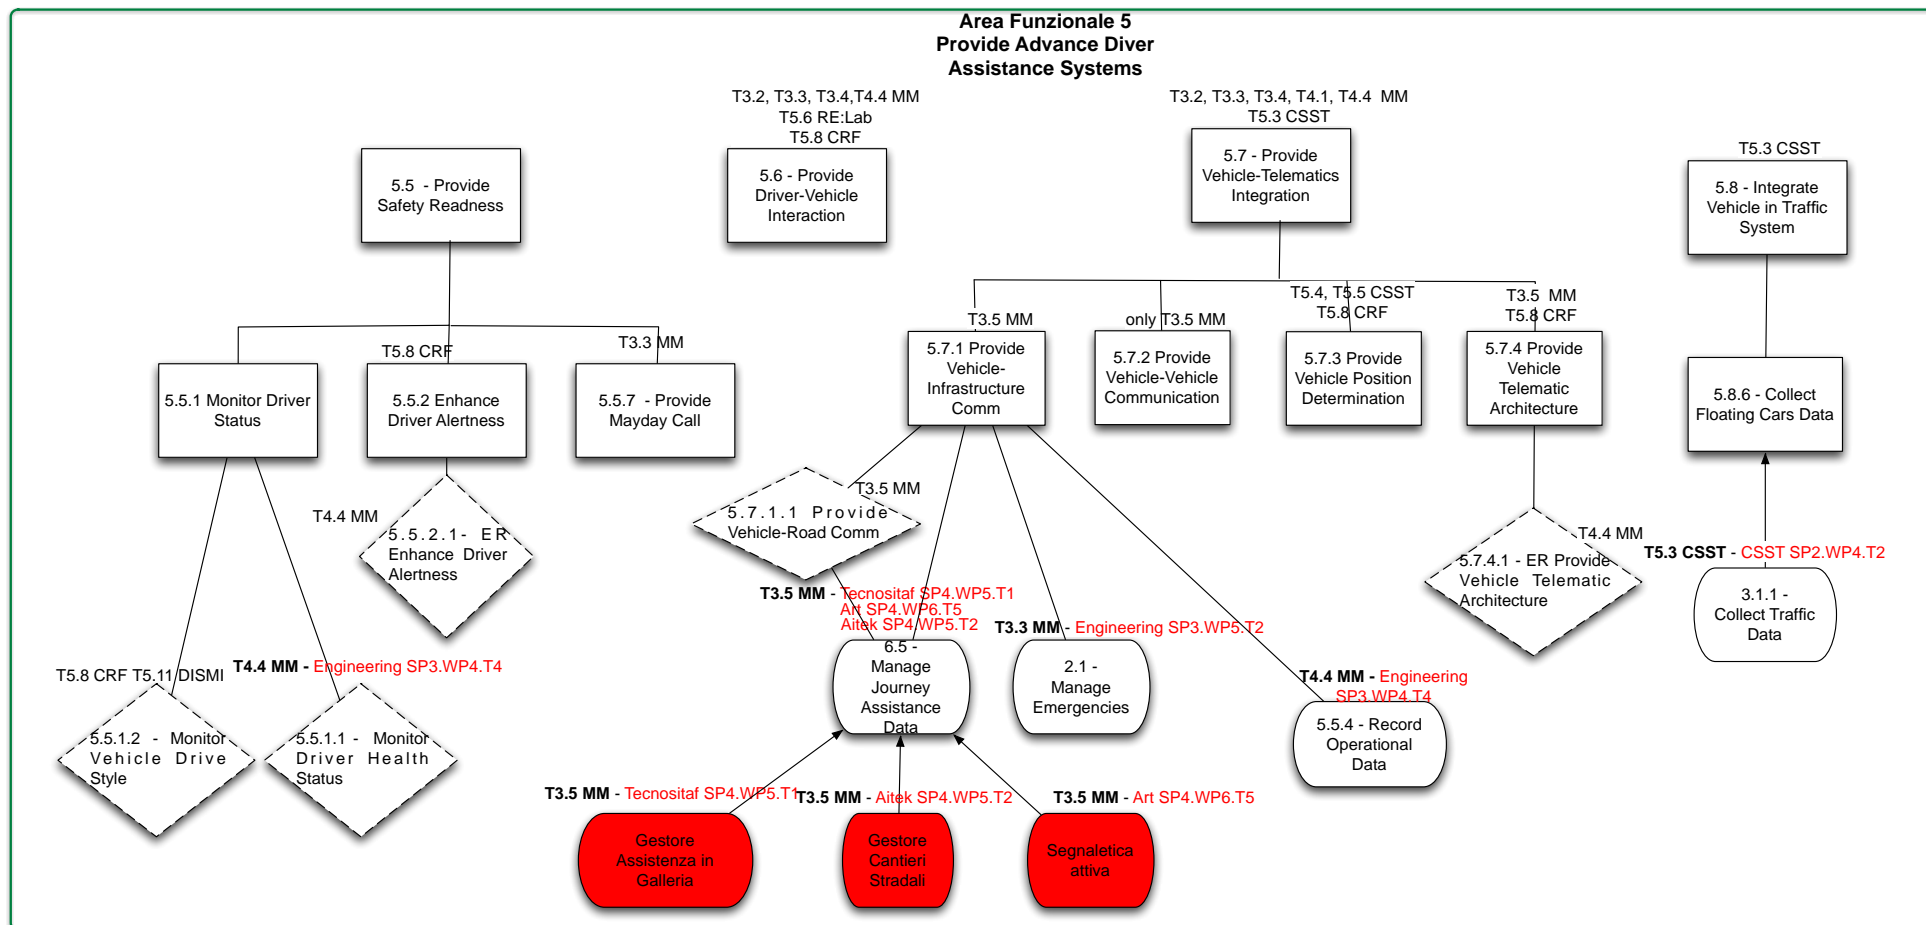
Area Funzionale 5
Provide Advance Diver
Assistance Systems

T3.2, T3.3, T3.4,T4.4 MM
T5.6 RE:Lab
T5.8 CRF

T3.2, T3.3, T3.4, T4.1, T4.4 MM
T5.3 CSST

T5.3 CSST

5.5 - Provide Safety Readness

5.6 - Provide Driver-Vehicle Interaction

5.7 - Provide Vehicle-Telematics Integration

5.8 - Integrate Vehicle in Traffic System

T5.8 CRF

T3.3 MM

5.5.1 Monitor Driver Status

5.5.2 Enhance Driver Alertness

5.5.7 - Provide Mayday Call

T3.5 MM

only T3.5 MM

T5.4, T5.5 CSST
T5.8 CRF

T3.5 MM
T5.8 CRF

5.7.1 Provide Vehicle-Infrastructure Comm

5.7.2 Provide Vehicle-Vehicle Communication

5.7.3 Provide Vehicle Position Determination

5.7.4 Provide Vehicle Telematic Architecture

5.8.6 - Collect Floating Cars Data

T4.4 MM

5.5.2.1- ER Enhance Driver Alertness

T3.5 MM

5.7.1.1 Provide Vehicle-Road Comm

T4.4 MM

5.7.4.1 - ER Provide Vehicle Telematic Architecture

T5.3 CSST - CSST SP2.WP4.T2

3.1.1 - Collect Traffic Data

T3.5 MM - Tecnositaf SP4.WP5.T1
Art SP4.WP6.T5
Aitek SP4.WP5.T2

T3.3 MM - Engineering SP3.WP5.T2

T4.4 MM - Engineering SP3.WP4.T4

T5.8 CRF T5.11 DISMI

T4.4 MM - Engineering SP3.WP4.T4

6.5 - Manage Journey Assistance Data

2.1 - Manage Emergencies

5.5.4 - Record Operational Data

5.5.1.2 - Monitor Vehicle Drive Style

5.5.1.1 - Monitor Driver Health Status

T3.5 MM - Tecnositaf SP4.WP5.T1

T3.5 MM - Aitek SP4.WP5.T2

T3.5 MM - Art SP4.WP6.T5

Gestore Assistenza in Galleria

Gestore Cantieri Stradali

Segnaletica attiva